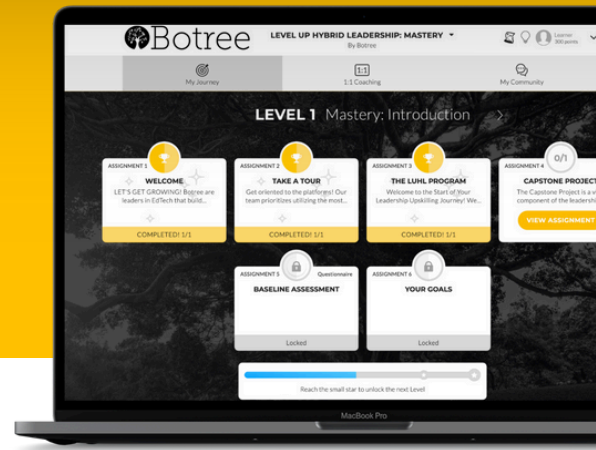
Botree

LEVEL UP HYBRID LEADERSHIP: MASTERY
By Botree

Learner
300 points

My Journey

1:1 Coaching

My Community

LEVEL 1 Mastery: Introduction

ASSIGNMENT 1
WELCOME
LET'S GET GROWING! Botree are leaders in EdTech that build...
COMPLETED! 1/1

ASSIGNMENT 2
TAKE A TOUR
Get oriented to the platform! Our team prioritizes utilizing the most...
COMPLETED! 1/1

ASSIGNMENT 3
THE LUHL PROGRAM
Welcome to the Start of Your Leadership Upskilling Journey! We...
COMPLETED! 1/1

ASSIGNMENT 4
0/1
CAPSTONE PROJECT
The Capstone Project is a v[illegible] component of the leadersh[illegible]
VIEW ASSIGNMENT

ASSIGNMENT 5
Questionnaire
BASELINE ASSESSMENT
Locked

ASSIGNMENT 6
YOUR GOALS
Locked

Reach the small star to unlock the next Level

MacBook Pro